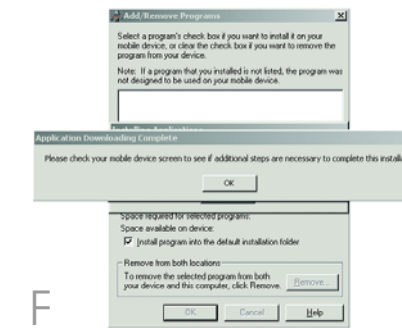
Add/Remove Programs

Select a program's check box if you want to install it on your mobile device, or clear the check box if you want to remove the program from your device.

Note: If a program that you installed is not listed, the program was not designed to be used on your mobile device.

Application Downloading Complete

Please check your mobile device screen to see if additional steps are necessary to complete this installa

OK

Space required for selected programs:

Space available on device:

Install program into the default installation folder

Remove from both locations

To remove the selected program from both your device and this computer, click Remove.

Remove...

OK

Cancel

Help

F